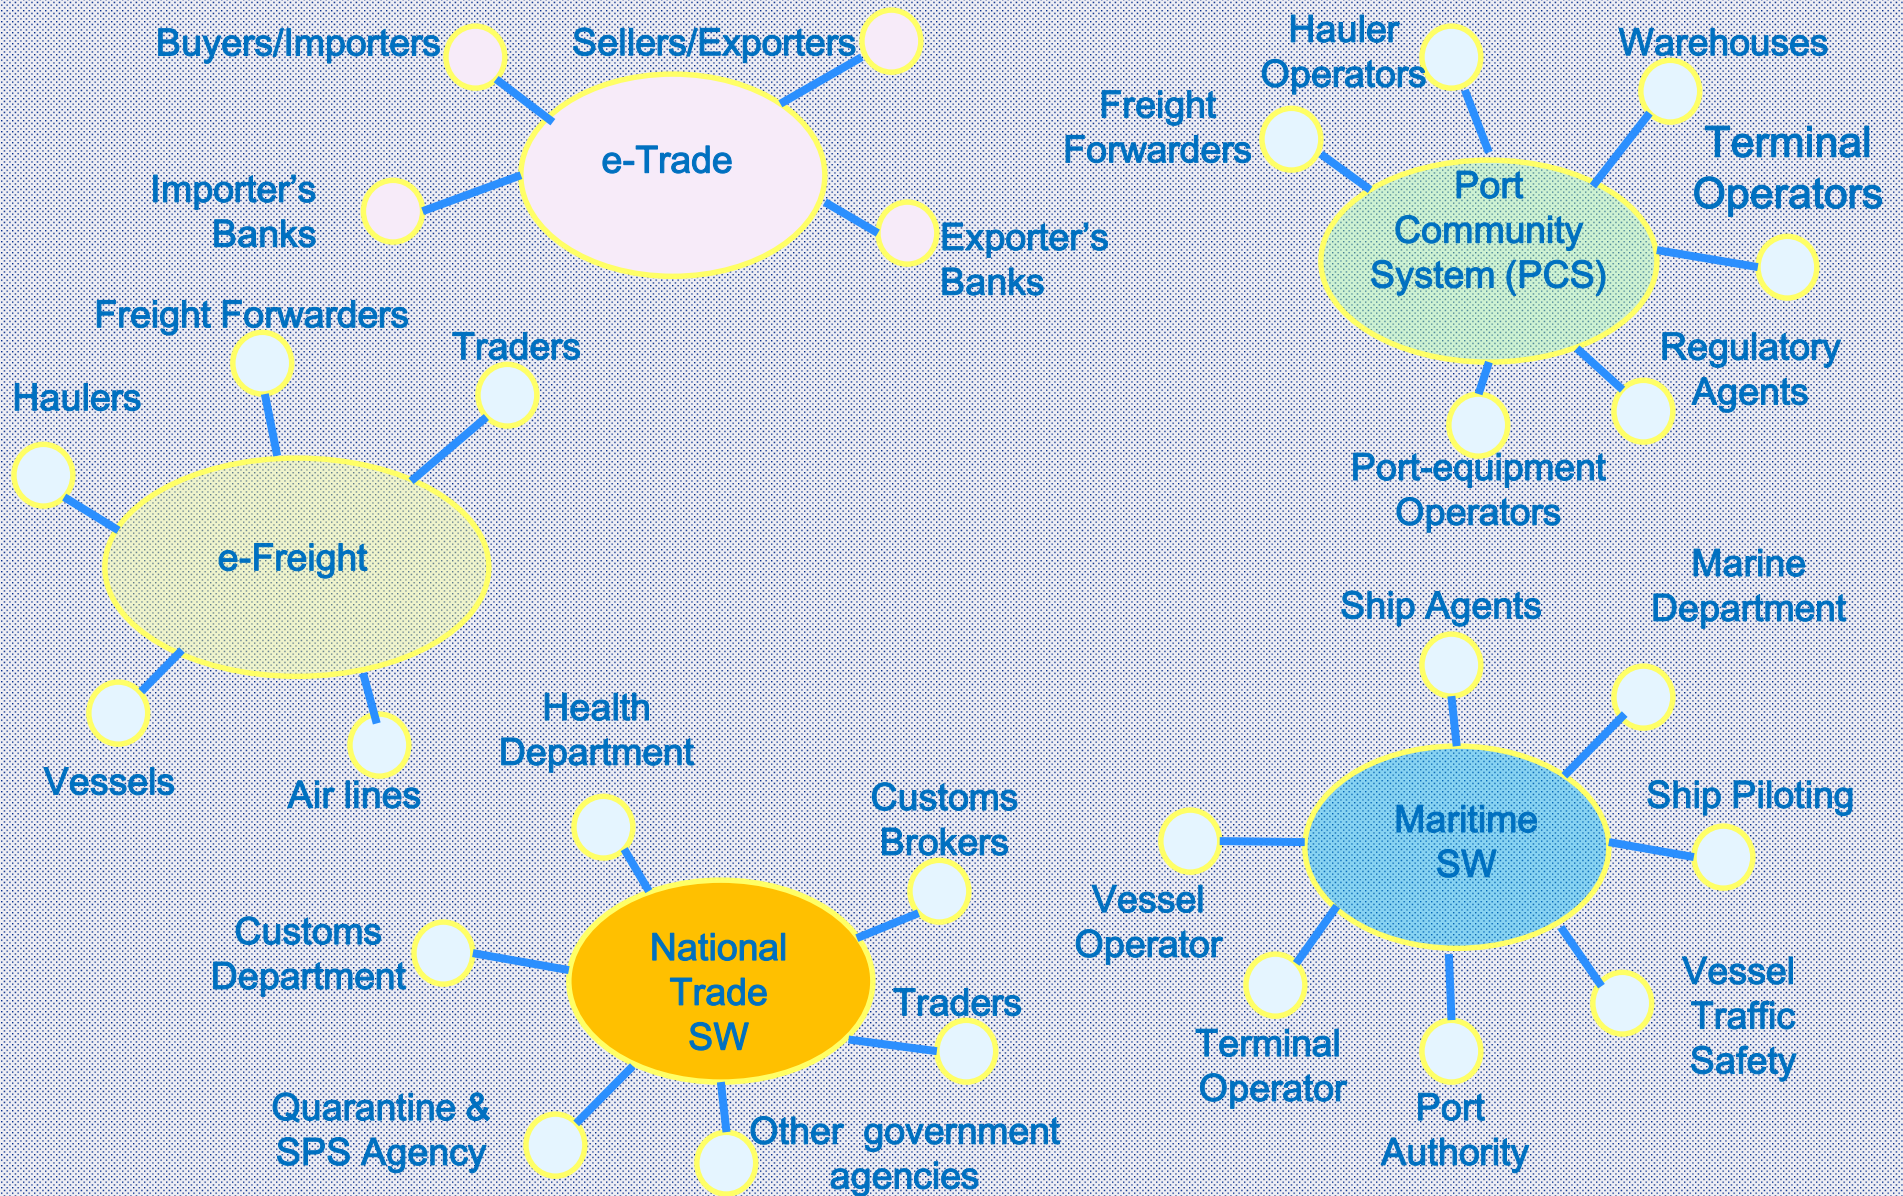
Buyers/Importers

Sellers/Exporters

e-Trade

Importer's Banks

Exporter's Banks

Hauler Operators

Warehouses

Freight Forwarders

Port Community System (PCS)

Terminal Operators

Regulatory Agents

Port-equipment Operators

Freight Forwarders

Traders

Haulers

e-Freight

Vessels

Air lines

Ship Agents

Marine Department

Ship Piloting

Maritime SW

Vessel Operator

Terminal Operator

Port Authority

Vessel Traffic Safety

Health Department

Customs Brokers

Customs Department

National Trade SW

Traders

Quarantine & SPS Agency

Other government agencies